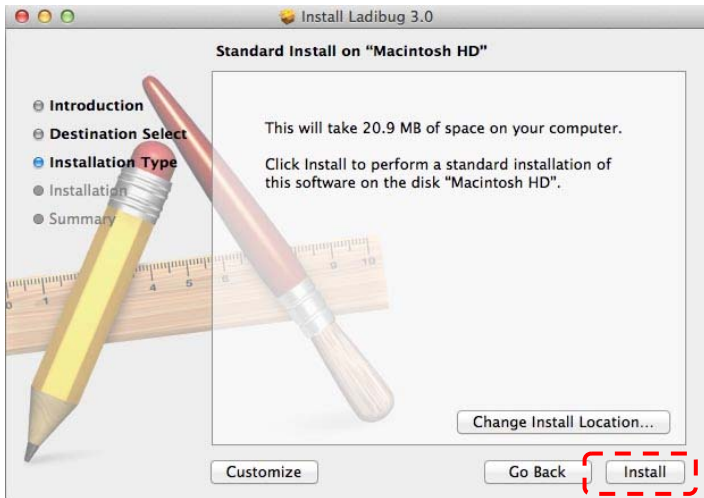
Install Ladibug 3.0

Standard Install on “Macintosh HD”

Introduction
Destination Select
Installation Type
Installation
Summary

This will take 20.9 MB of space on your computer.

Click Install to perform a standard installation of this software on the disk “Macintosh HD”.

Change Install Location...

Customize

Go Back

Install